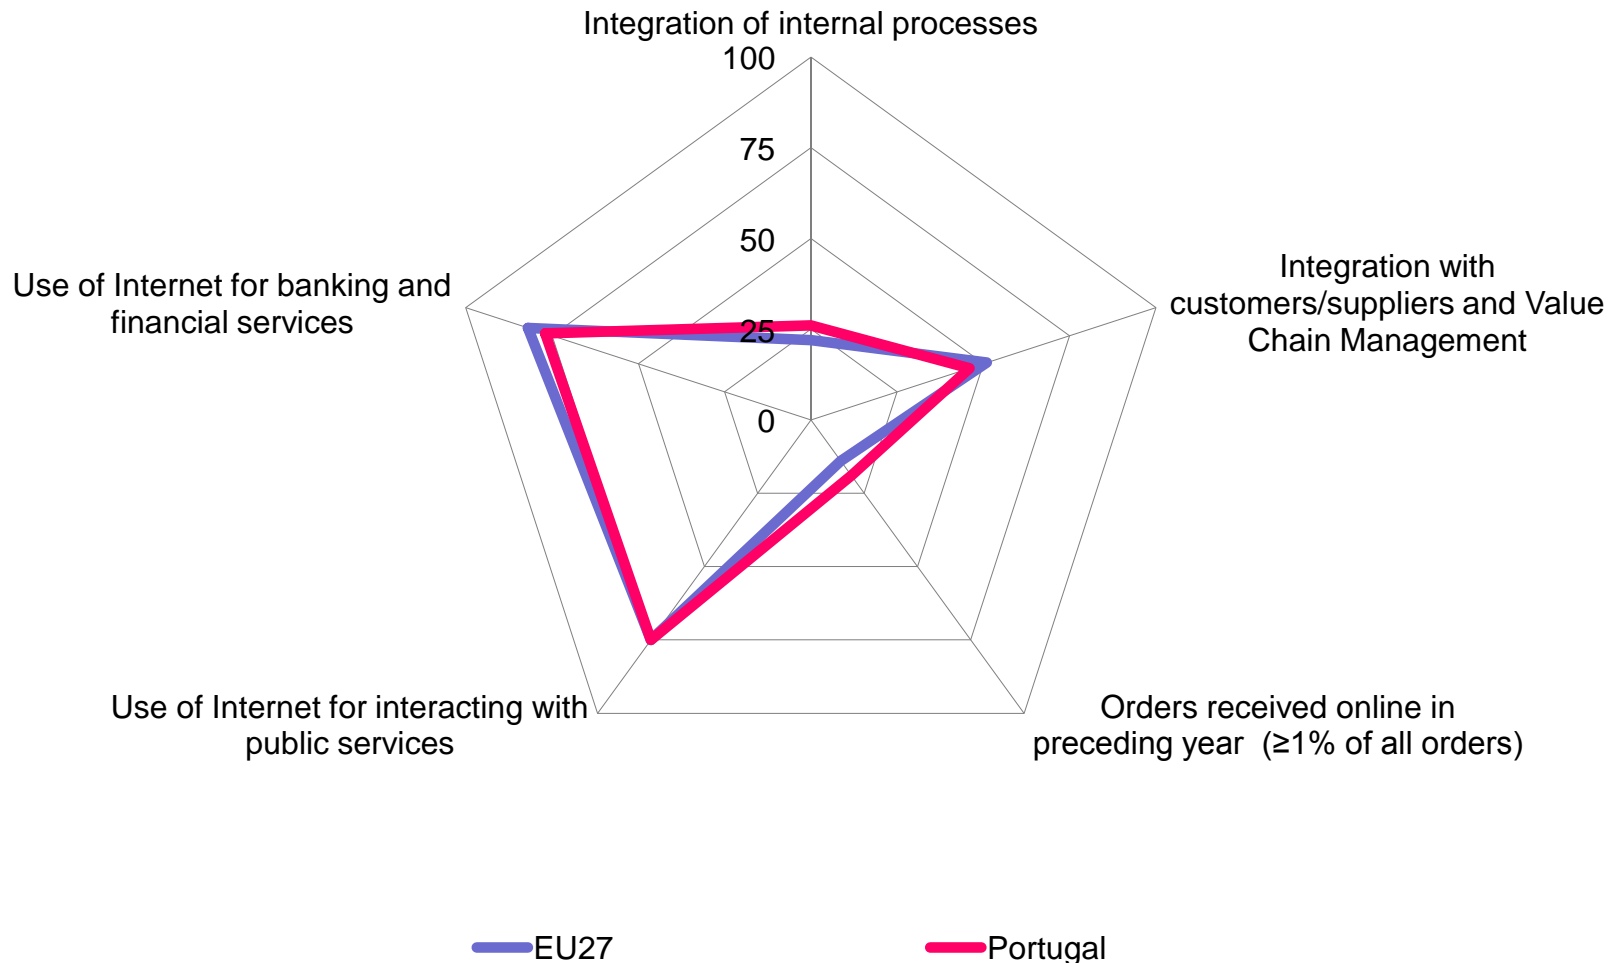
Integration of internal processes

100

75

50

25

0

Integration with customers/suppliers and Value Chain Management

Orders received online in preceding year (≥1% of all orders)

Use of Internet for interacting with public services

Use of Internet for banking and financial services

EU27

Portugal